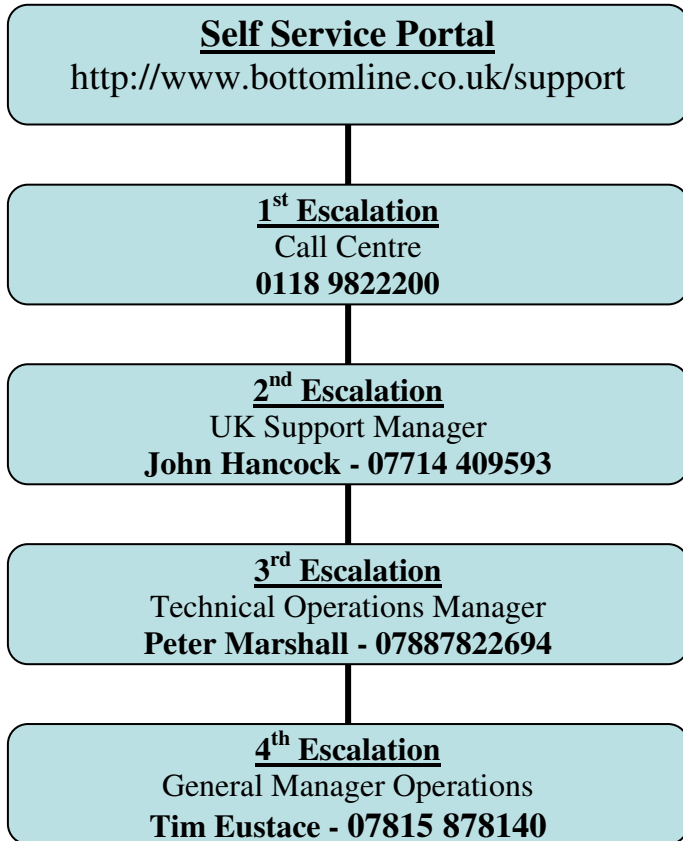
Self Service Portal
http://www.bottomline.co.uk/support

1$^{st}$ Escalation
Call Centre
0118 9822200

2$^{nd}$ Escalation
UK Support Manager
John Hancock - 07714 409593

3$^{rd}$ Escalation
Technical Operations Manager
Peter Marshall - 07887822694

4$^{th}$ Escalation
General Manager Operations
Tim Eustace - 07815 878140